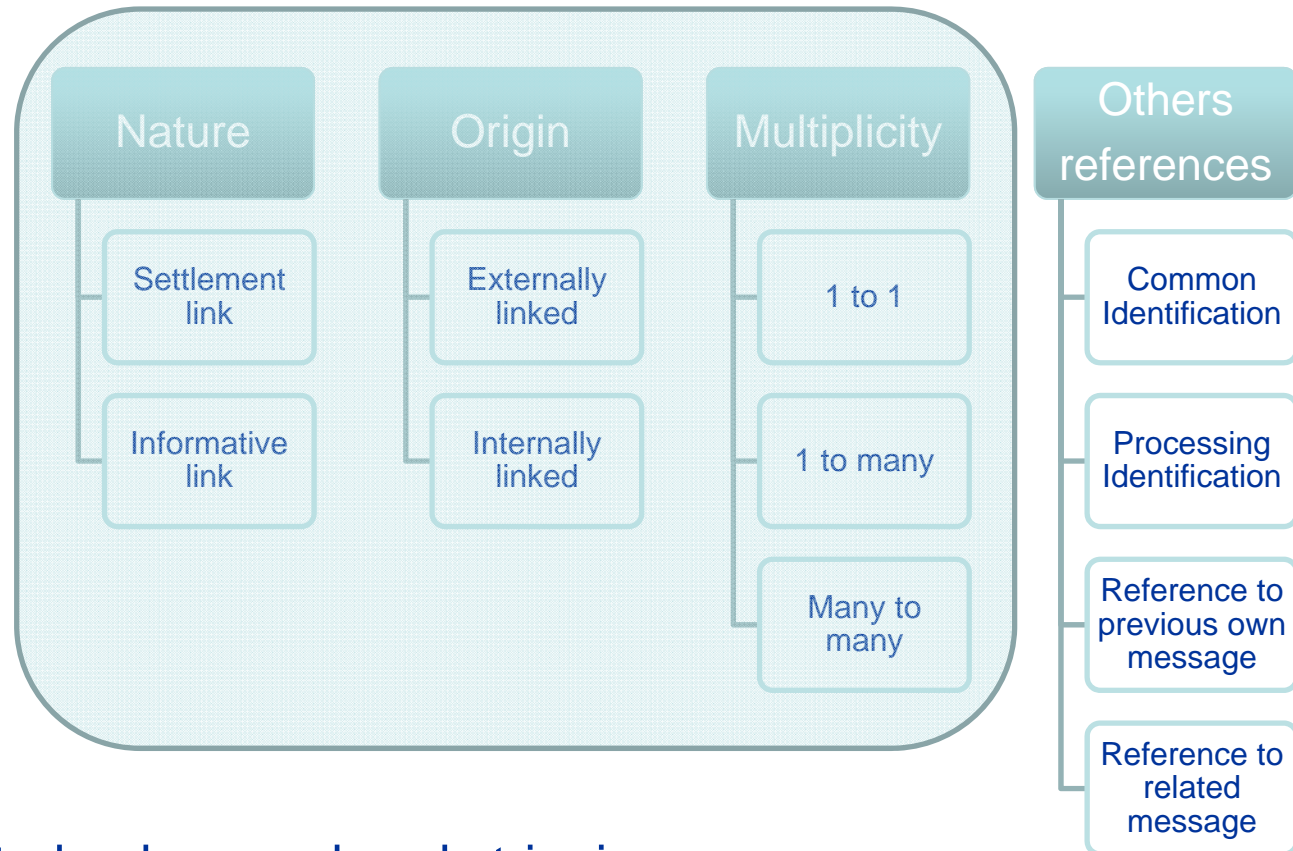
Nature

Settlement link

Informative link

Origin

Externally linked

Internally linked

Multiplicity

1 to 1

1 to many

Many to many

Others references

Common Identification

Processing Identification

Reference to previous own message

Reference to related message

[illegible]